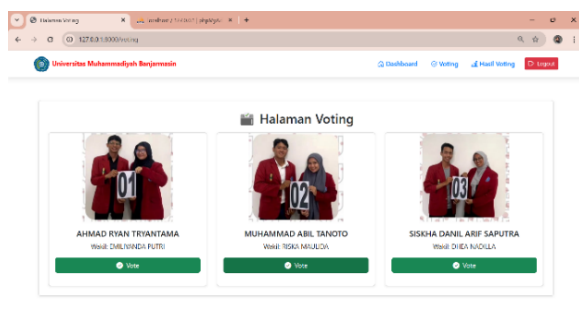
Halaman Voting
localhost / 127.0.0.1 | phpMyAdmin
127.0.0.1:8000/voting

Universitas Muhammadiyah Banjarmasin
Dashboard
Voting
Hasil Voting
Logout

Halaman Voting

01
AHMAD RYAN TRYANTAMA
Wakil: DWI NANDA PUTRI
Vote

02
MUHAMMAD ABIL TANOTO
Wakil: RISKA MAULIDA
Vote

03
SISKHA DANIL ARIF SAPUTRA
Wakil: DHEA NADILLA
Vote